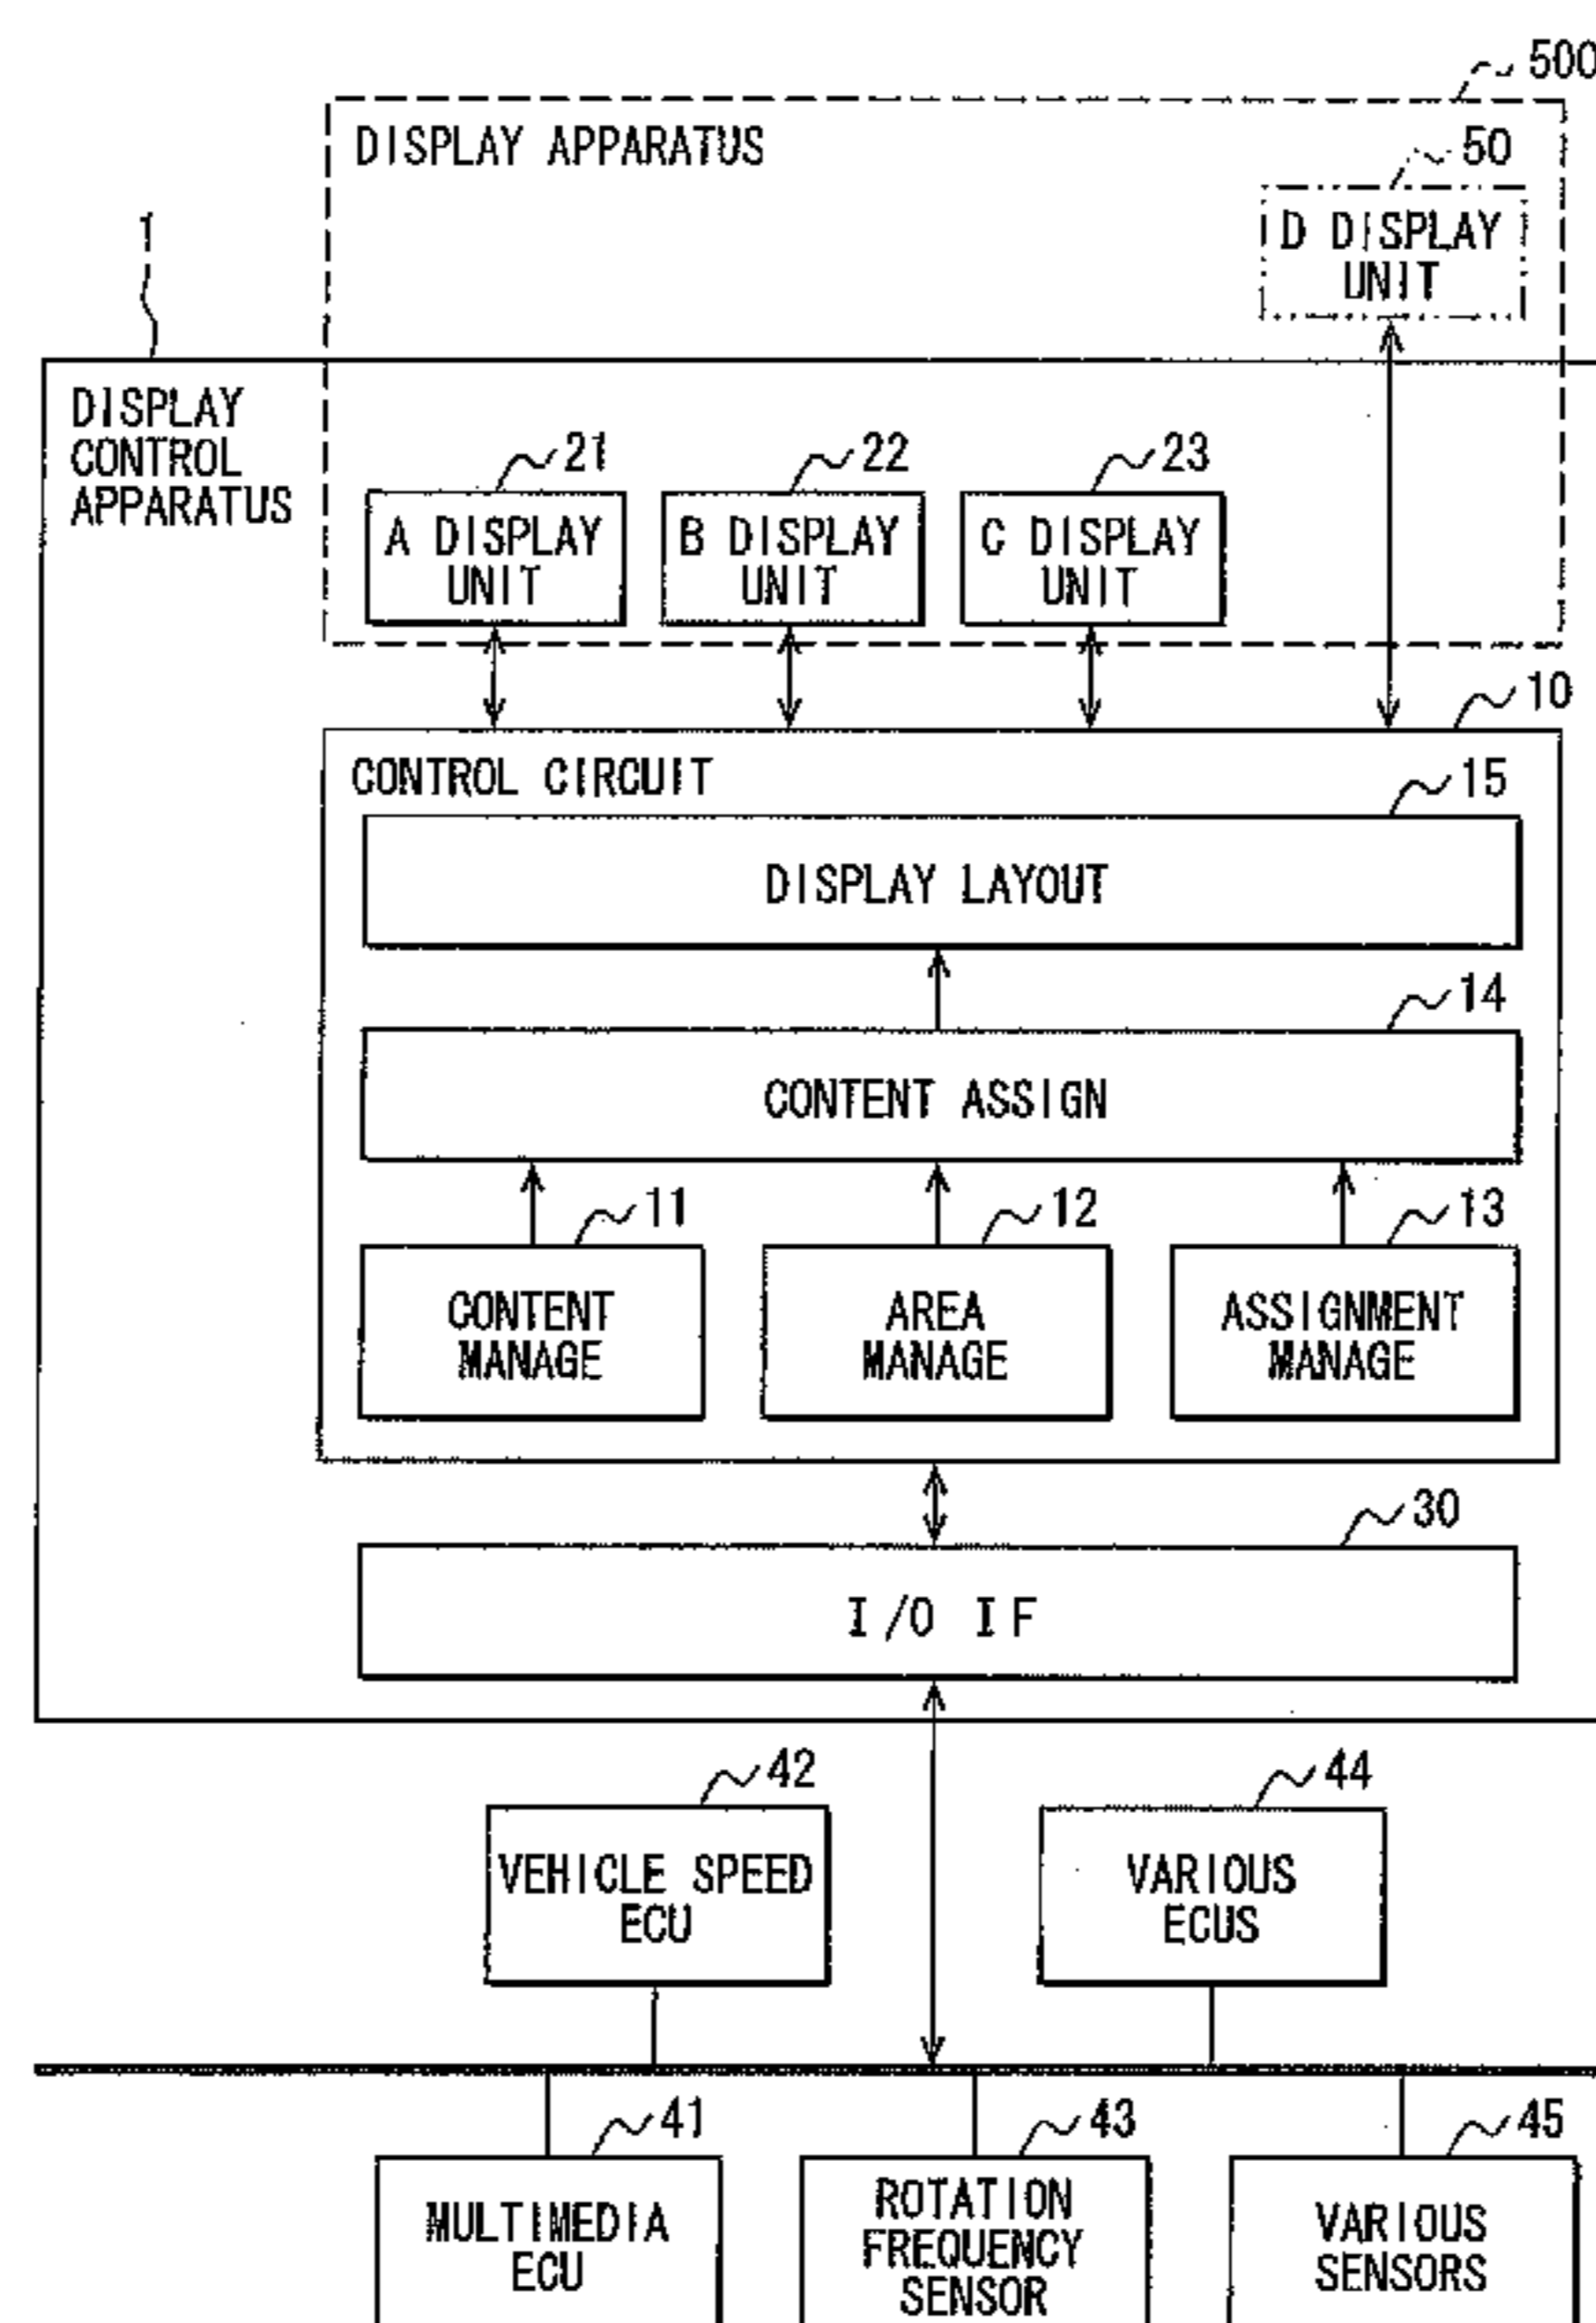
500

DISPLAY APPARATUS

50

D DISPLAY UNIT

1

DISPLAY CONTROL APPARATUS

21

A DISPLAY UNIT

22

B DISPLAY UNIT

23

C DISPLAY UNIT

10

CONTROL CIRCUIT

15

DISPLAY LAYOUT

14

CONTENT ASSIGN

11

CONTENT MANAGE

12

AREA MANAGE

13

ASSIGNMENT MANAGE

30

I/O IF

42

VEHICLE SPEED ECU

44

VARIOUS ECUS

41

MULTIMEDIA ECU

43

ROTATION FREQUENCY SENSOR

45

VARIOUS SENSORS